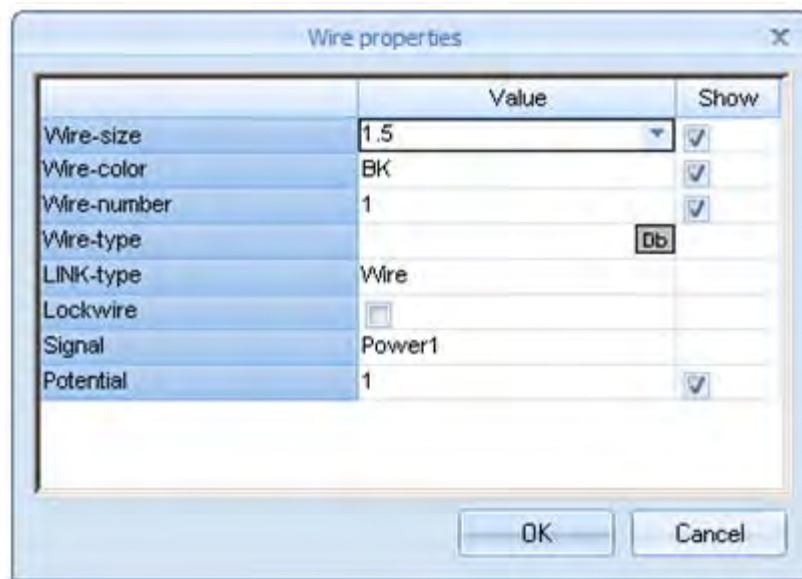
Wire properties

|  | Value | Show |
|---|---|---|
| Wire-size | 1.5 | ☑ |
| Wire-color | BK | ☑ |
| Wire-number | 1 | ☑ |
| Wire-type | Db |  |
| LINK-type | Wire |  |
| Lockwire | ☐ |  |
| Signal | Power1 |  |
| Potential | 1 | ☑ |

OK Cancel